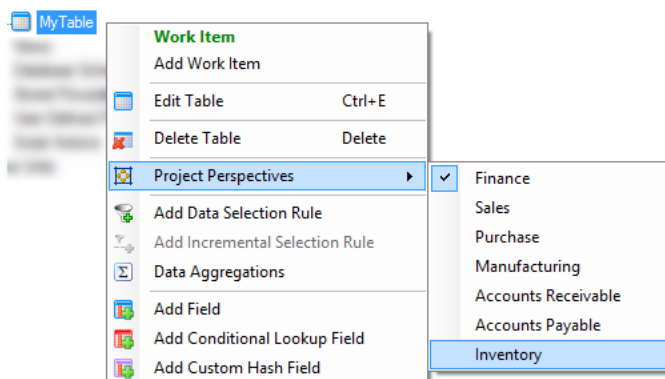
MyTable

Work Item
Add Work Item
Edit Table Ctrl+E
Delete Table Delete
Project Perspectives
Add Data Selection Rule
Add Incremental Selection Rule
Data Aggregations
Add Field
Add Conditional Lookup Field
Add Custom Hash Field

✓ Finance
Sales
Purchase
Manufacturing
Accounts Receivable
Accounts Payable
Inventory